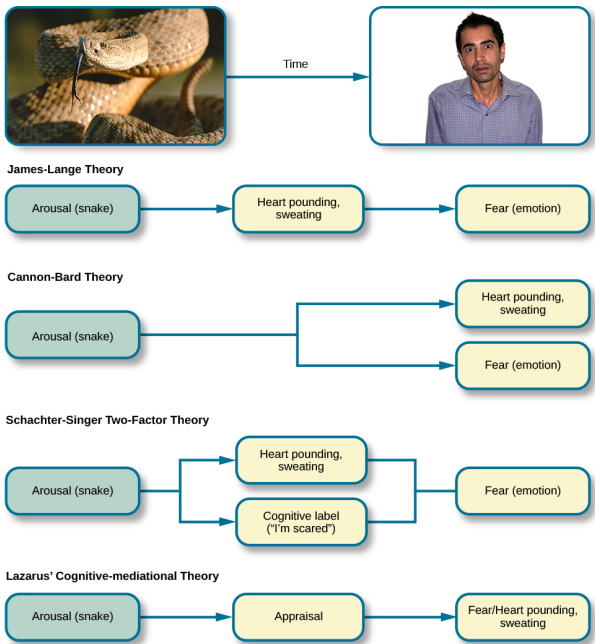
Time

James-Lange Theory

Arousal (snake)

Heart pounding, sweating

Fear (emotion)

Cannon-Bard Theory

Arousal (snake)

Heart pounding, sweating

Fear (emotion)

Schachter-Singer Two-Factor Theory

Arousal (snake)

Heart pounding, sweating

Cognitive label ("I'm scared")

Fear (emotion)

Lazarus' Cognitive-mediational Theory

Arousal (snake)

Appraisal

Fear/Heart pounding, sweating